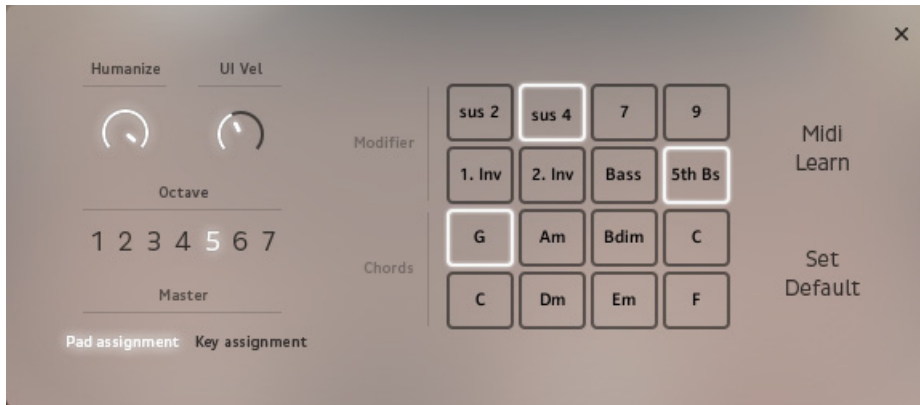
×

Humanize

UI Vel

Octave

1 2 3 4 5 6 7

Master

Pad assignment Key assignment

Modifier

Chords

| sus 2 | sus 4 | 7 | 9 |
|---|---|---|---|
| 1. Inv | 2. Inv | Bass | 5th Bs |
| G | Am | Bdim | C |
| C | Dm | Em | F |

Midi Learn

Set Default